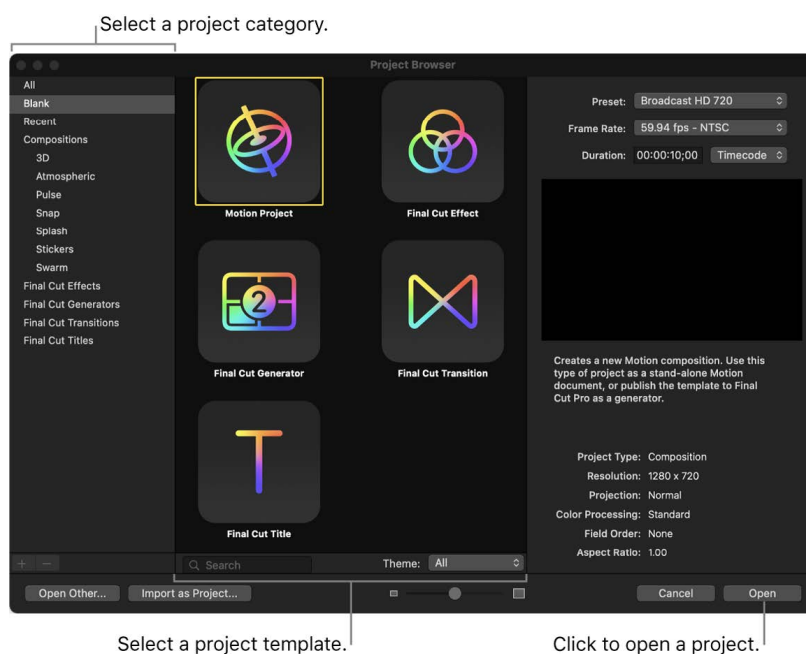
Select a project category.

Project Browser

All
Blank
Recent
Compositions
3D
Atmospheric
Pulse
Snap
Splash
Stickers
Swarm
Final Cut Effects
Final Cut Generators
Final Cut Transitions
Final Cut Titles

Motion Project
Final Cut Effect
Final Cut Generator
Final Cut Transition
Final Cut Title

Search
Theme: All

Preset: Broadcast HD 720
Frame Rate: 59.94 fps - NTSC
Duration: 00:00:10;00 Timecode

Creates a new Motion composition. Use this type of project as a stand-alone Motion document, or publish the template to Final Cut Pro as a generator.

Project Type: Composition
Resolution: 1280 x 720
Projection: Normal
Color Processing: Standard
Field Order: None
Aspect Ratio: 1.00

Open Other...
Import as Project...
Cancel
Open

Select a project template.

Click to open a project.